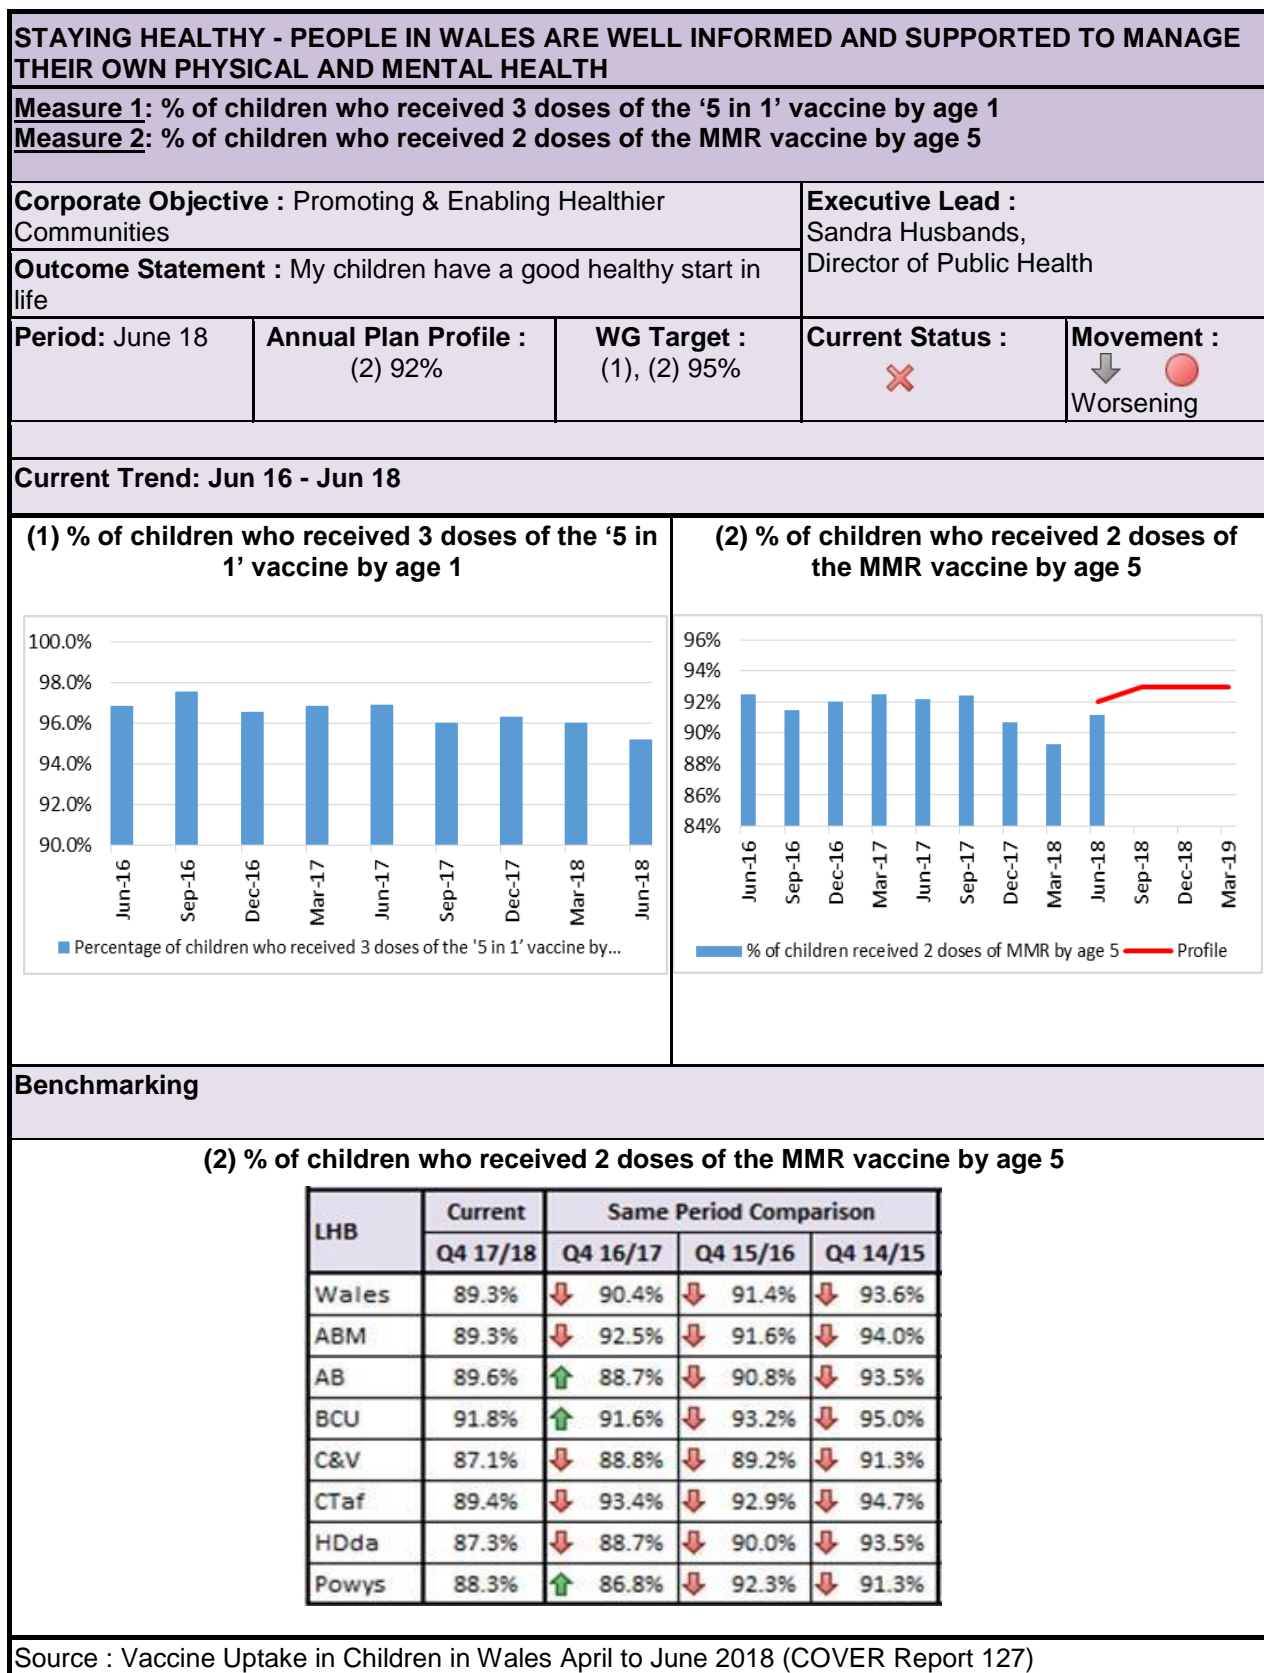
STAYING HEALTHY - PEOPLE IN WALES ARE WELL INFORMED AND SUPPORTED TO MANAGE THEIR OWN PHYSICAL AND MENTAL HEALTH

Measure 1: % of children who received 3 doses of the '5 in 1' vaccine by age 1
Measure 2: % of children who received 2 doses of the MMR vaccine by age 5

Corporate Objective : Promoting & Enabling Healthier Communities

Outcome Statement : My children have a good healthy start in life

Executive Lead : Sandra Husbands, Director of Public Health

Period: June 18

Annual Plan Profile : (2) 92%

WG Target : (1), (2) 95%

Current Status :

Movement : Worsening

Current Trend: Jun 16 - Jun 18

(1) % of children who received 3 doses of the '5 in 1' vaccine by age 1

100.0%
98.0%
96.0%
94.0%
92.0%
90.0%
Jun-16 Sep-16 Dec-16 Mar-17 Jun-17 Sep-17 Dec-17 Mar-18 Jun-18
Percentage of children who received 3 doses of the '5 in 1' vaccine by...

(2) % of children who received 2 doses of the MMR vaccine by age 5

96%
94%
92%
90%
88%
86%
84%
Jun-16 Sep-16 Dec-16 Mar-17 Jun-17 Sep-17 Dec-17 Mar-18 Jun-18 Sep-18 Dec-18 Mar-19
% of children received 2 doses of MMR by age 5 Profile

Benchmarking

(2) % of children who received 2 doses of the MMR vaccine by age 5

| LHB | Current Q4 17/18 | Same Period Comparison Q4 16/17 | Q4 15/16 | Q4 14/15 |
|---|---|---|---|---|
| Wales | 89.3% | 90.4% | 91.4% | 93.6% |
| ABM | 89.3% | 92.5% | 91.6% | 94.0% |
| AB | 89.6% | 88.7% | 90.8% | 93.5% |
| BCU | 91.8% | 91.6% | 93.2% | 95.0% |
| C&V | 87.1% | 88.8% | 89.2% | 91.3% |
| CTaf | 89.4% | 93.4% | 92.9% | 94.7% |
| HDda | 87.3% | 88.7% | 90.0% | 93.5% |
| Powys | 88.3% | 86.8% | 92.3% | 91.3% |

Source : Vaccine Uptake in Children in Wales April to June 2018 (COVER Report 127)